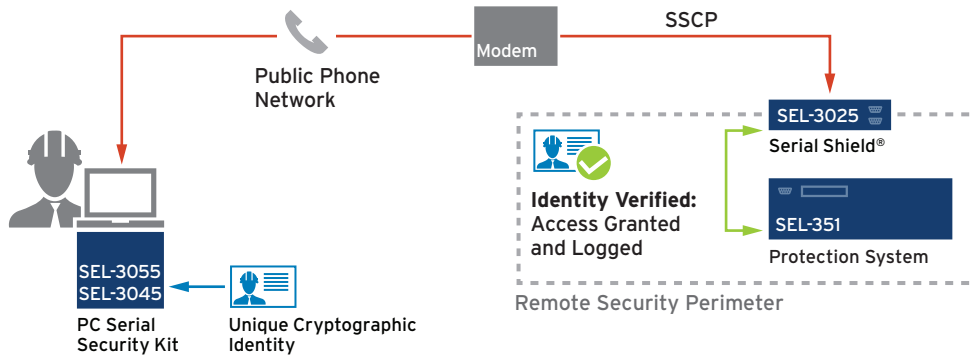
Modem

SSCP

Public Phone Network

SEL-3025

Serial Shield®

Identity Verified: Access Granted and Logged

SEL-351

Protection System

Remote Security Perimeter

SEL-3055
SEL-3045

PC Serial Security Kit

Unique Cryptographic Identity